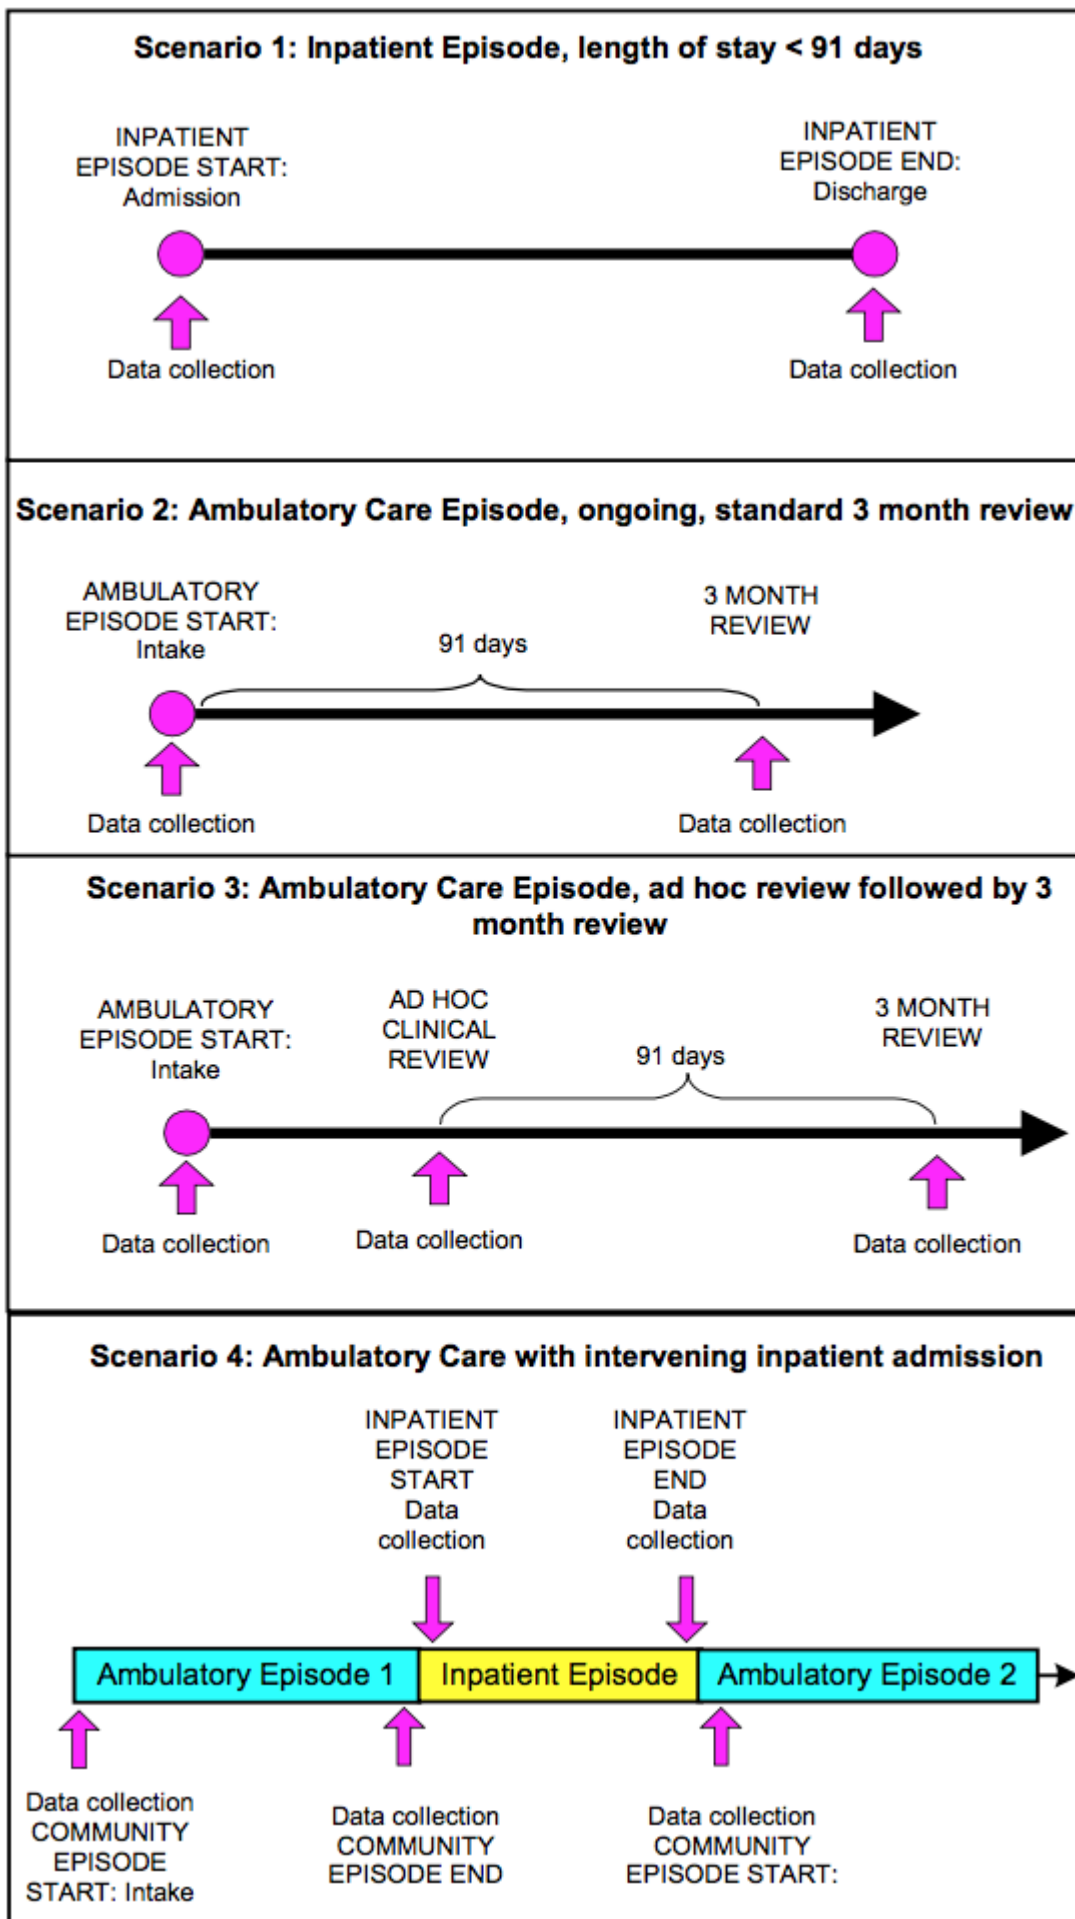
Scenario 1: Inpatient Episode, length of stay < 91 days

INPATIENT EPISODE START: Admission

INPATIENT EPISODE END: Discharge

Data collection

Data collection

Scenario 2: Ambulatory Care Episode, ongoing, standard 3 month review

AMBULATORY EPISODE START: Intake

91 days

3 MONTH REVIEW

Data collection

Data collection

Scenario 3: Ambulatory Care Episode, ad hoc review followed by 3 month review

AMBULATORY EPISODE START: Intake

AD HOC CLINICAL REVIEW

91 days

3 MONTH REVIEW

Data collection

Data collection

Data collection

Scenario 4: Ambulatory Care with intervening inpatient admission

INPATIENT EPISODE START Data collection

INPATIENT EPISODE END Data collection

Ambulatory Episode 1

Inpatient Episode

Ambulatory Episode 2

Data collection COMMUNITY EPISODE START: Intake

Data collection COMMUNITY EPISODE END

Data collection COMMUNITY EPISODE START: